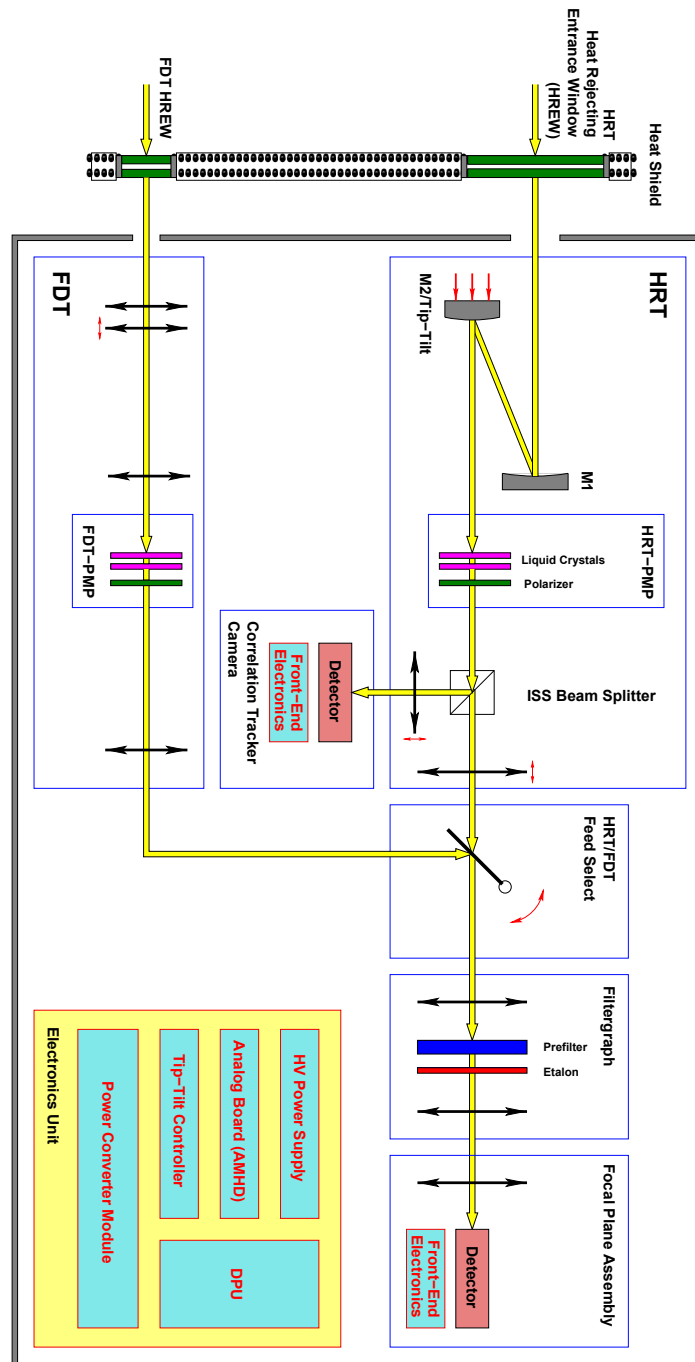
Heat Shield

HRT Heat Rejecting Entrance Window (HREW)

FDT HREW

HRT

M2/Tip-Tilt

M1

HRT-PMP

Liquid Crystals

Polarizer

ISS Beam Splitter

FDT

FDT-PMP

Correlation Tracker Camera

Detector

Front-End Electronics

HRT/FDT Feed Select

Filtergraph

Prefilter

Etalon

Focal Plane Assembly

Detector

Front-End Electronics

Electronics Unit

HV Power Supply

Analog Board (AMHD)

Tip-Tilt Controller

Power Converter Module

DPU